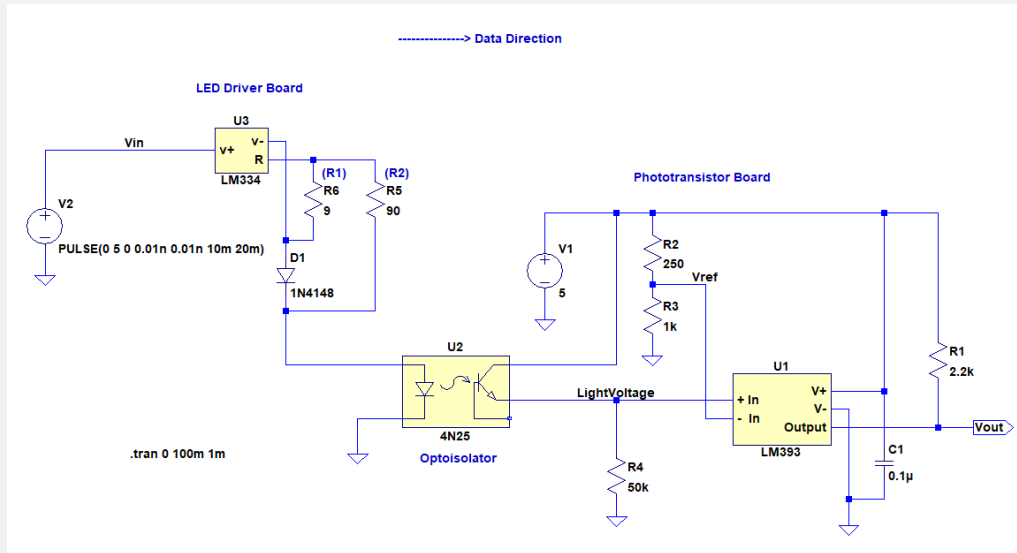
---------------> Data Direction

LED Driver Board

U3
V+
V-
R
LM334
Vin
V2
PULSE(0 5 0 0.01n 0.01n 10m 20m)
(R1)
R6
9
(R2)
R5
90
D1
1N4148

Phototransistor Board

V1
5
R2
250
Vref
R3
1k
U2
4N25
Optoisolator
LightVoltage
R4
50k
U1
+ In
- In
V+
V-
Output
LM393
R1
2.2k
C1
0.1µ
Vout

.tran 0 100m 1m